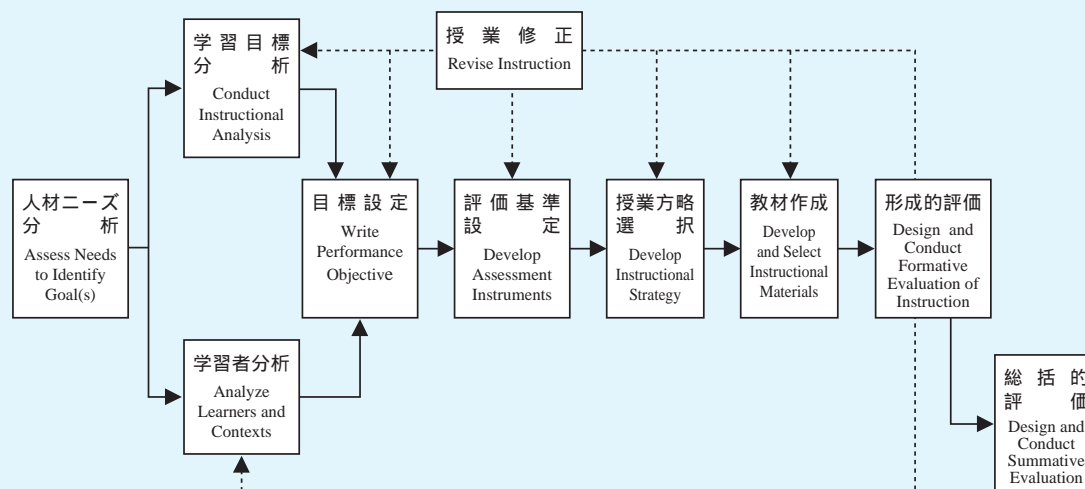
学習目標分析
Conduct Instructional Analysis

授業修正
Revise Instruction

人材ニーズ分析
Assess Needs to Identify Goal(s)

目標設定
Write Performance Objective

評価基準設定
Develop Assessment Instruments

授業方略選択
Develop Instructional Strategy

教材作成
Develop and Select Instructional Materials

形成的評価
Design and Conduct Formative Evaluation of Instruction

学習者分析
Analyze Learners and Contexts

総括的評価
Design and Conduct Summative Evaluation